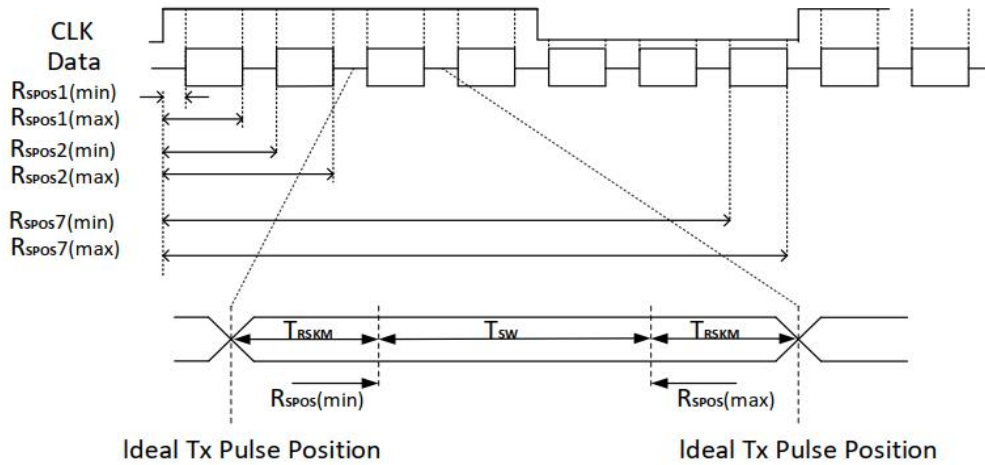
CLK
Data
$R_{SPOS}1(min)$
$R_{SPOS}1(max)$
$R_{SPOS}2(min)$
$R_{SPOS}2(max)$
$R_{SPOS}7(min)$
$R_{SPOS}7(max)$

$T_{RSKM}$
$T_{SW}$
$T_{RSKM}$
$R_{SPOS}(min)$
$R_{SPOS}(max)$

Ideal Tx Pulse Position
Ideal Tx Pulse Position